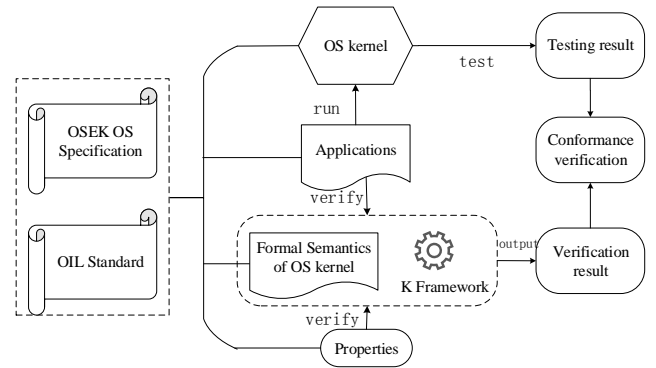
OSEK OS Specification

OIL Standard

OS kernel

test

Testing result

run

Applications

Conformance verification

verify

Formal Semantics of OS kernel

K Framework

output

Verification result

verify

Properties